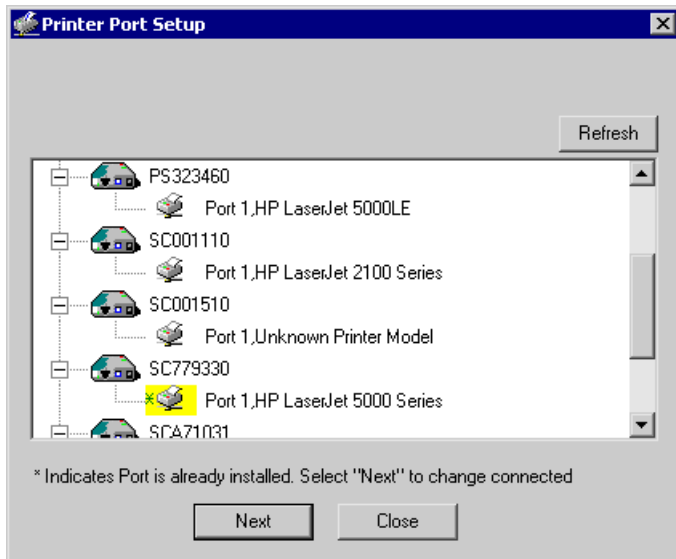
Printer Port Setup

Refresh

PS323460
Port 1,HP LaserJet 5000LE
SC001110
Port 1,HP LaserJet 2100 Series
SC001510
Port 1,Unknown Printer Model
SC779330
* Port 1,HP LaserJet 5000 Series
SCA71031

* Indicates Port is already installed. Select "Next" to change connected

Next Close